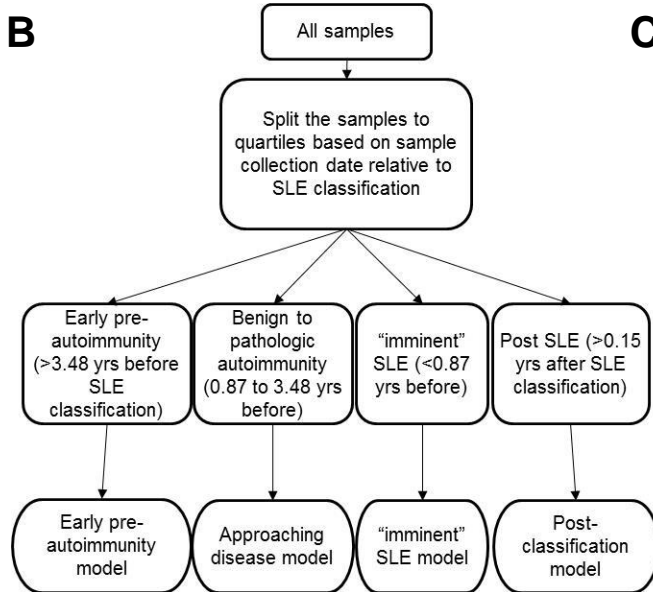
B

C

All samples

Split the samples to quartiles based on sample collection date relative to SLE classification

Early pre-autoimmunity (>3.48 yrs before SLE classification)

Benign to pathologic autoimmunity (0.87 to 3.48 yrs before)

"imminent" SLE (<0.87 yrs before)

Post SLE (>0.15 yrs after SLE classification)

Early pre-autoimmunity model

Approaching disease model

"imminent" SLE model

Post-classification model